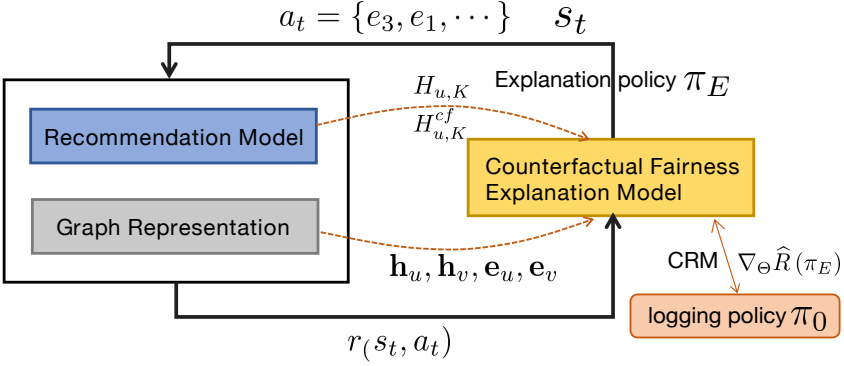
$a_t = \{e_3, e_1, \cdots\}$ $s_t$

Explanation policy $\pi_E$

$H_{u,K}$

$H_{u,K}^{cf}$

Recommendation Model

Counterfactual Fairness Explanation Model

Graph Representation

$\mathbf{h}_u, \mathbf{h}_v, \mathbf{e}_u, \mathbf{e}_v$

CRM $\nabla_\Theta \widehat{R}(\pi_E)$

logging policy $\pi_0$

$r_(s_t, a_t)$